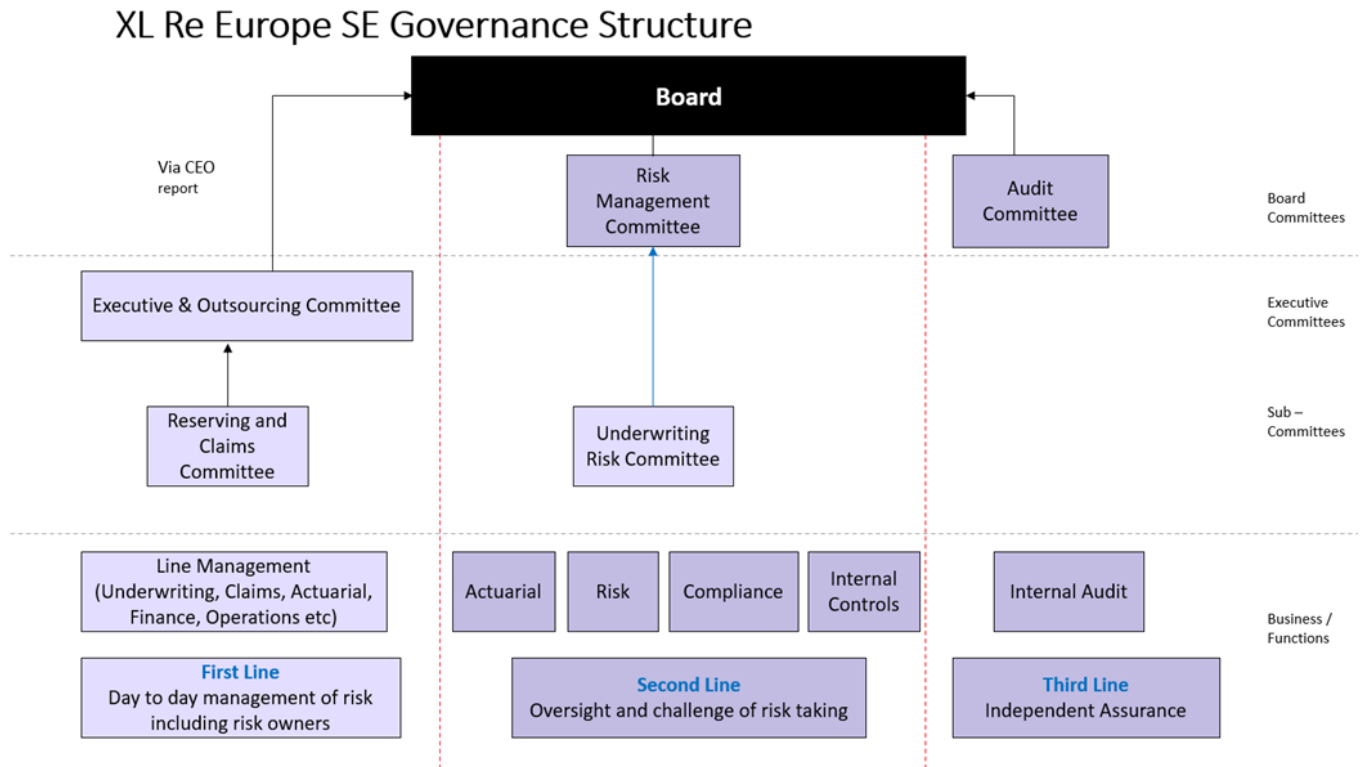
XL Re Europe SE Governance Structure

Board

Via CEO report

Risk Management Committee

Audit Committee

Board Committees

Executive & Outsourcing Committee

Executive Committees

Reserving and Claims Committee

Underwriting Risk Committee

Sub – Committees

Line Management (Underwriting, Claims, Actuarial, Finance, Operations etc)

Actuarial

Risk

Compliance

Internal Controls

Internal Audit

Business / Functions

First Line
Day to day management of risk including risk owners

Second Line
Oversight and challenge of risk taking

Third Line
Independent Assurance